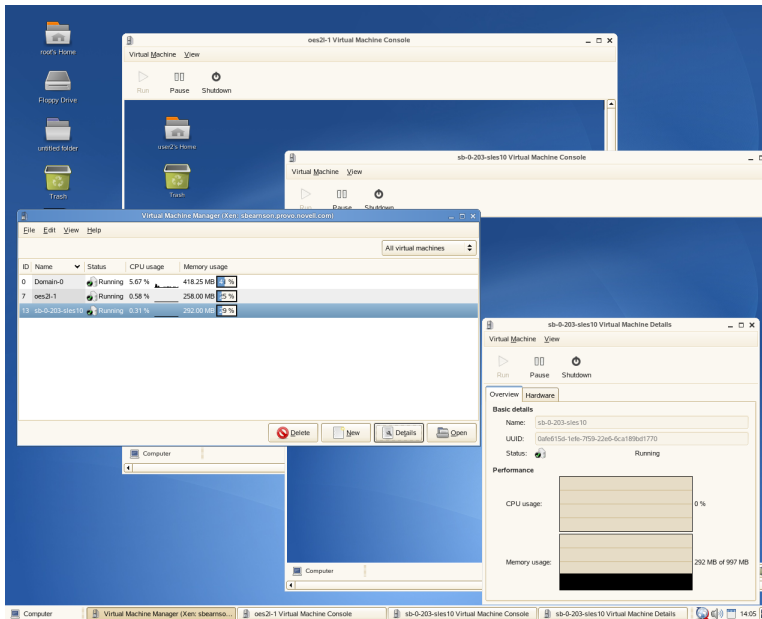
root's Home

Floppy Drive

untitled folder

Trash

oes2l-1 Virtual Machine Console

Virtual Machine View

Run Pause Shutdown

user2's Home

Trash

sb-0-203-sles10 Virtual Machine Console

Virtual Machine View

Run Pause Shutdown

Virtual Machine Manager (Xen: sbearnson.provo.novell.com)

File Edit View Help

All virtual machines

| ID | Name | Status | CPU usage | Memory usage |
|---|---|---|---|---|
| 0 | Domain-0 | Running | 5.67 % | 418.25 MB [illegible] % |
| 7 | oes2l-1 | Running | 0.58 % | 258.00 MB 25 % |
| 13 | sb-0-203-sles10 | Running | 0.31 % | 292.00 MB 29 % |

Delete New Details Open

Computer

sb-0-203-sles10 Virtual Machine Details

Virtual Machine View

Run Pause Shutdown

Overview Hardware

Basic details

Name: sb-0-203-sles10

UUID: 0afe615d-1efe-7f59-22e6-6ca189bd1770

Status: Running

Performance

CPU usage: 0 %

Memory usage: 292 MB of 997 MB

Computer

Computer Virtual Machine Manager (Xen: sbearnso... oes2l-1 Virtual Machine Console sb-0-203-sles10 Virtual Machine Console sb-0-203-sles10 Virtual Machine Details 14:05